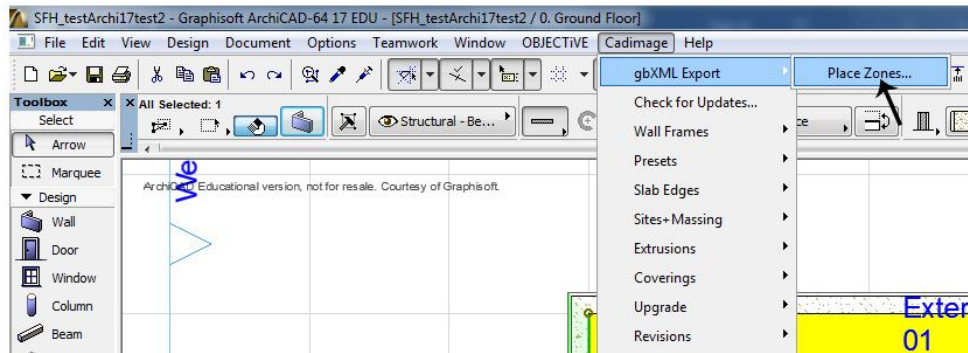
SFH_testArchi17test2 - Graphisoft ArchiCAD-64 17 EDU - [SFH_testArchi17test2 / 0. Ground Floor]

File Edit View Design Document Options Teamwork Window OBJECTiVE Cadimage Help

Toolbox
Select
Arrow
Marquee
Design
Wall
Door
Window
Column
Beam

All Selected: 1

Structural - Be...

ArchiCAD Educational version, not for resale. Courtesy of Graphisoft.

We

gbXML Export
Check for Updates...
Wall Frames
Presets
Slab Edges
Sites+Massing
Extrusions
Coverings
Upgrade
Revisions

Place Zones...

Exter
01